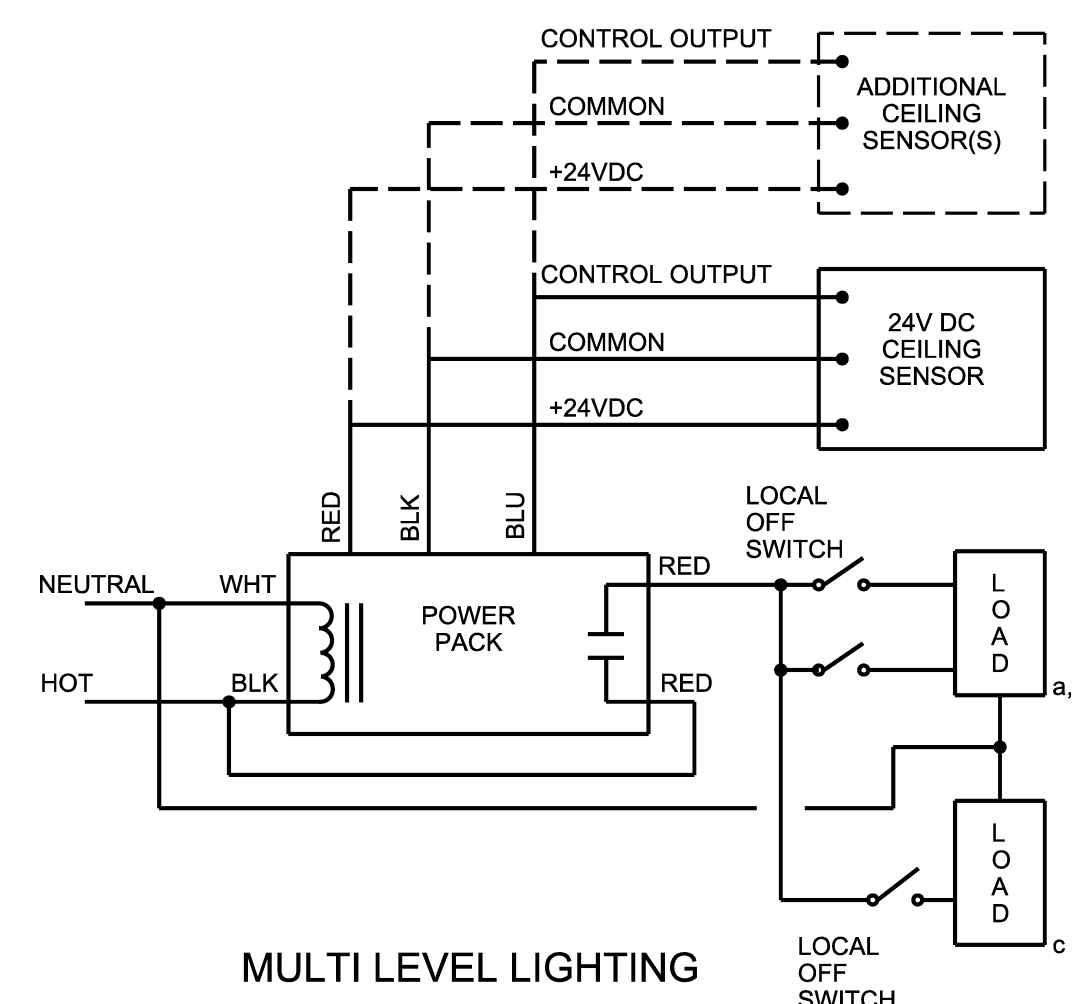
CONTROL OUTPUT
ADDITIONAL CEILING SENSOR(S)
COMMON
+24VDC
CONTROL OUTPUT
24V DC CEILING SENSOR
COMMON
+24VDC
RED
BLK
BLU
LOCAL OFF SWITCH
NEUTRAL
WHT
POWER PACK
RED
HOT
BLK
RED
L O A D
a,
L O A D
c
MULTI LEVEL LIGHTING
LOCAL OFF SWITCH